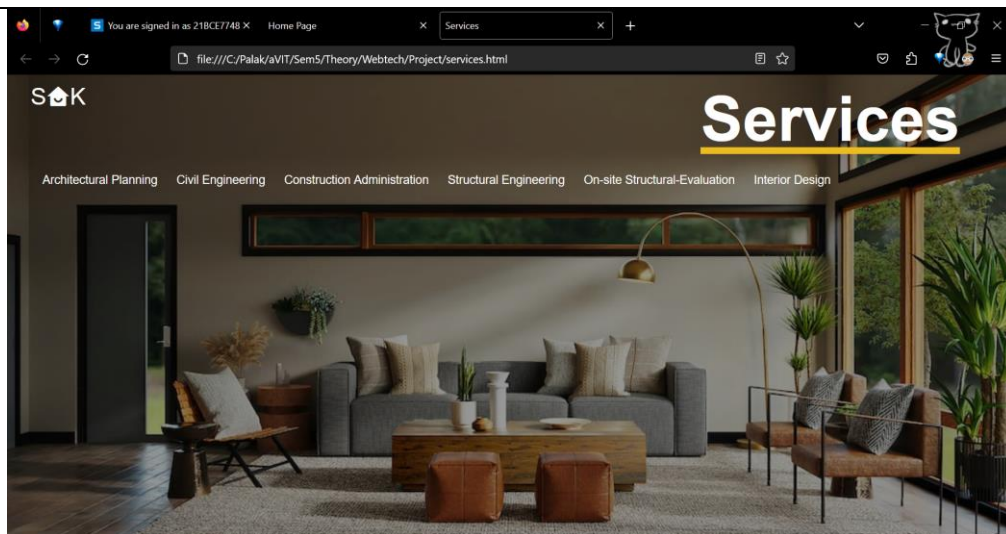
You are signed in as 21BCE7748 ×
Home Page ×
Services ×
+

file:///C:/Palak/aVIT/Sem5/Theory/Webtech/Project/services.html

S K

Services

Architectural Planning
Civil Engineering
Construction Administration
Structural Engineering
On-site Structural-Evaluation
Interior Design